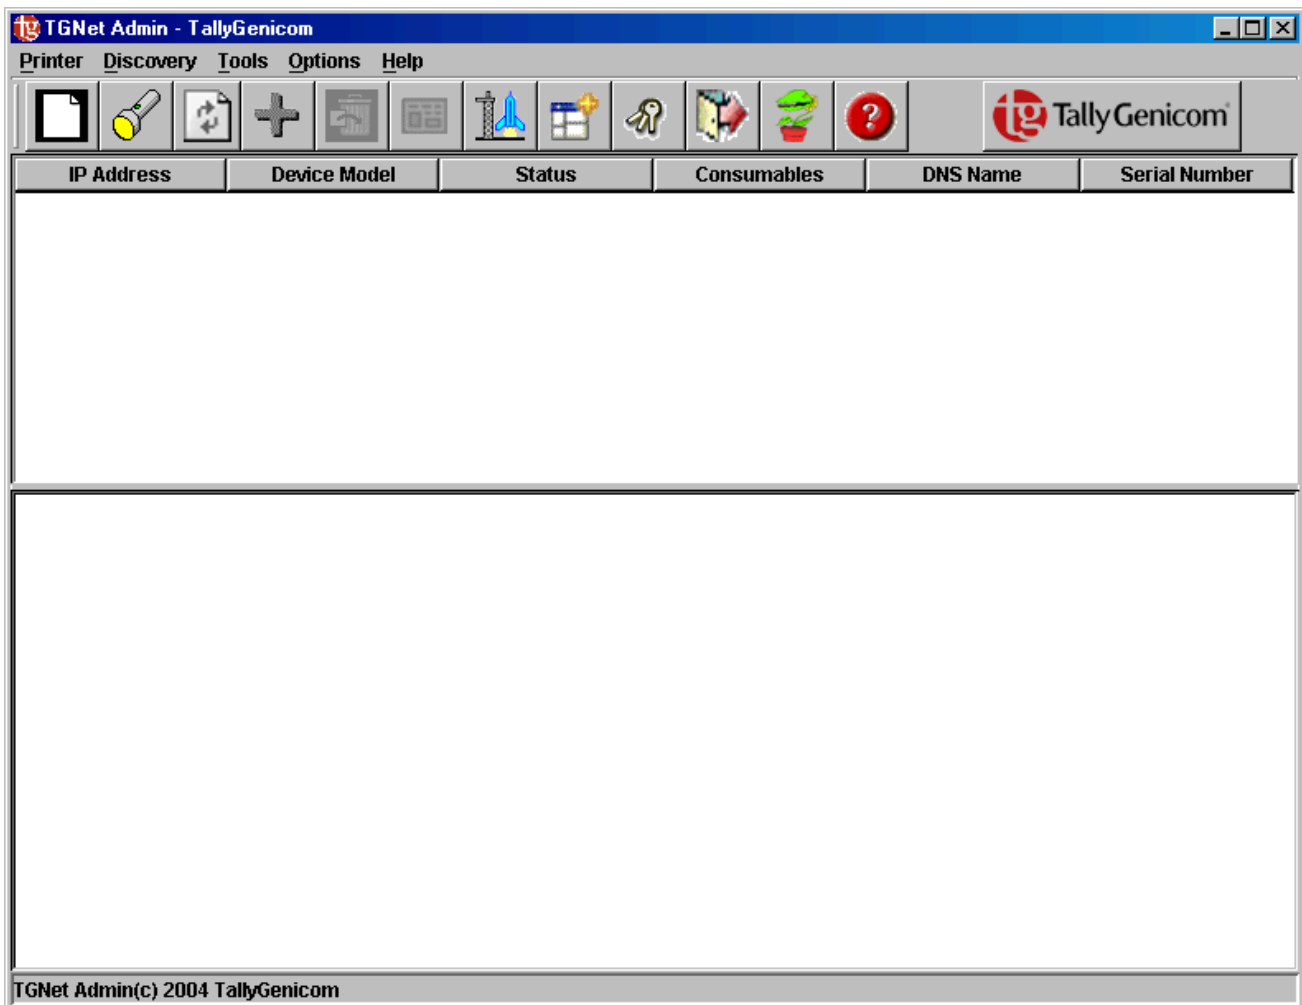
TGNet Admin - TallyGenicom

Printer Discovery Tools Options Help

TallyGenicom

| IP Address | Device Model | Status | Consumables | DNS Name | Serial Number |
|---|---|---|---|---|---|

TGNet Admin(c) 2004 TallyGenicom